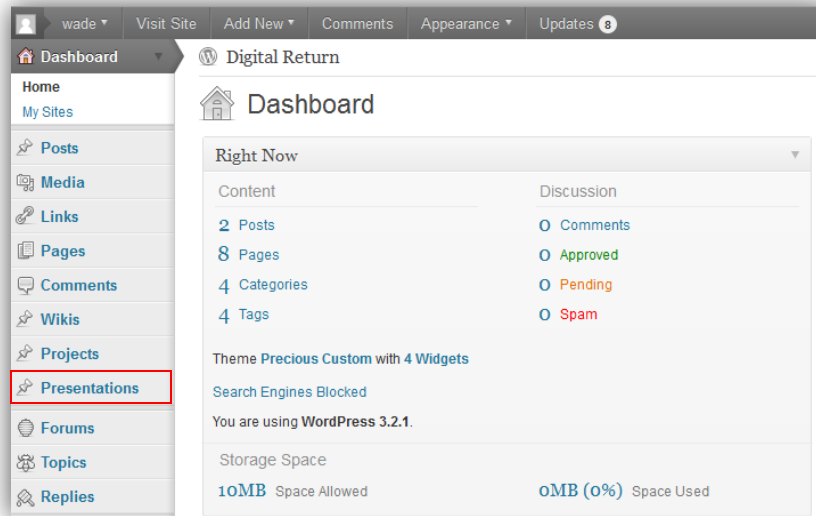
wade ▾ Visit Site Add New ▾ Comments Appearance ▾ Updates 8

Dashboard

Home
My Sites

Posts
Media
Links
Pages
Comments
Wikis
Projects
Presentations
Forums
Topics
Replies

Digital Return

Dashboard

Right Now

Content

2 Posts
8 Pages
4 Categories
4 Tags

Discussion

0 Comments
0 Approved
0 Pending
0 Spam

Theme Precious Custom with 4 Widgets

Search Engines Blocked

You are using WordPress 3.2.1.

Storage Space

10MB Space Allowed

0MB (0%) Space Used